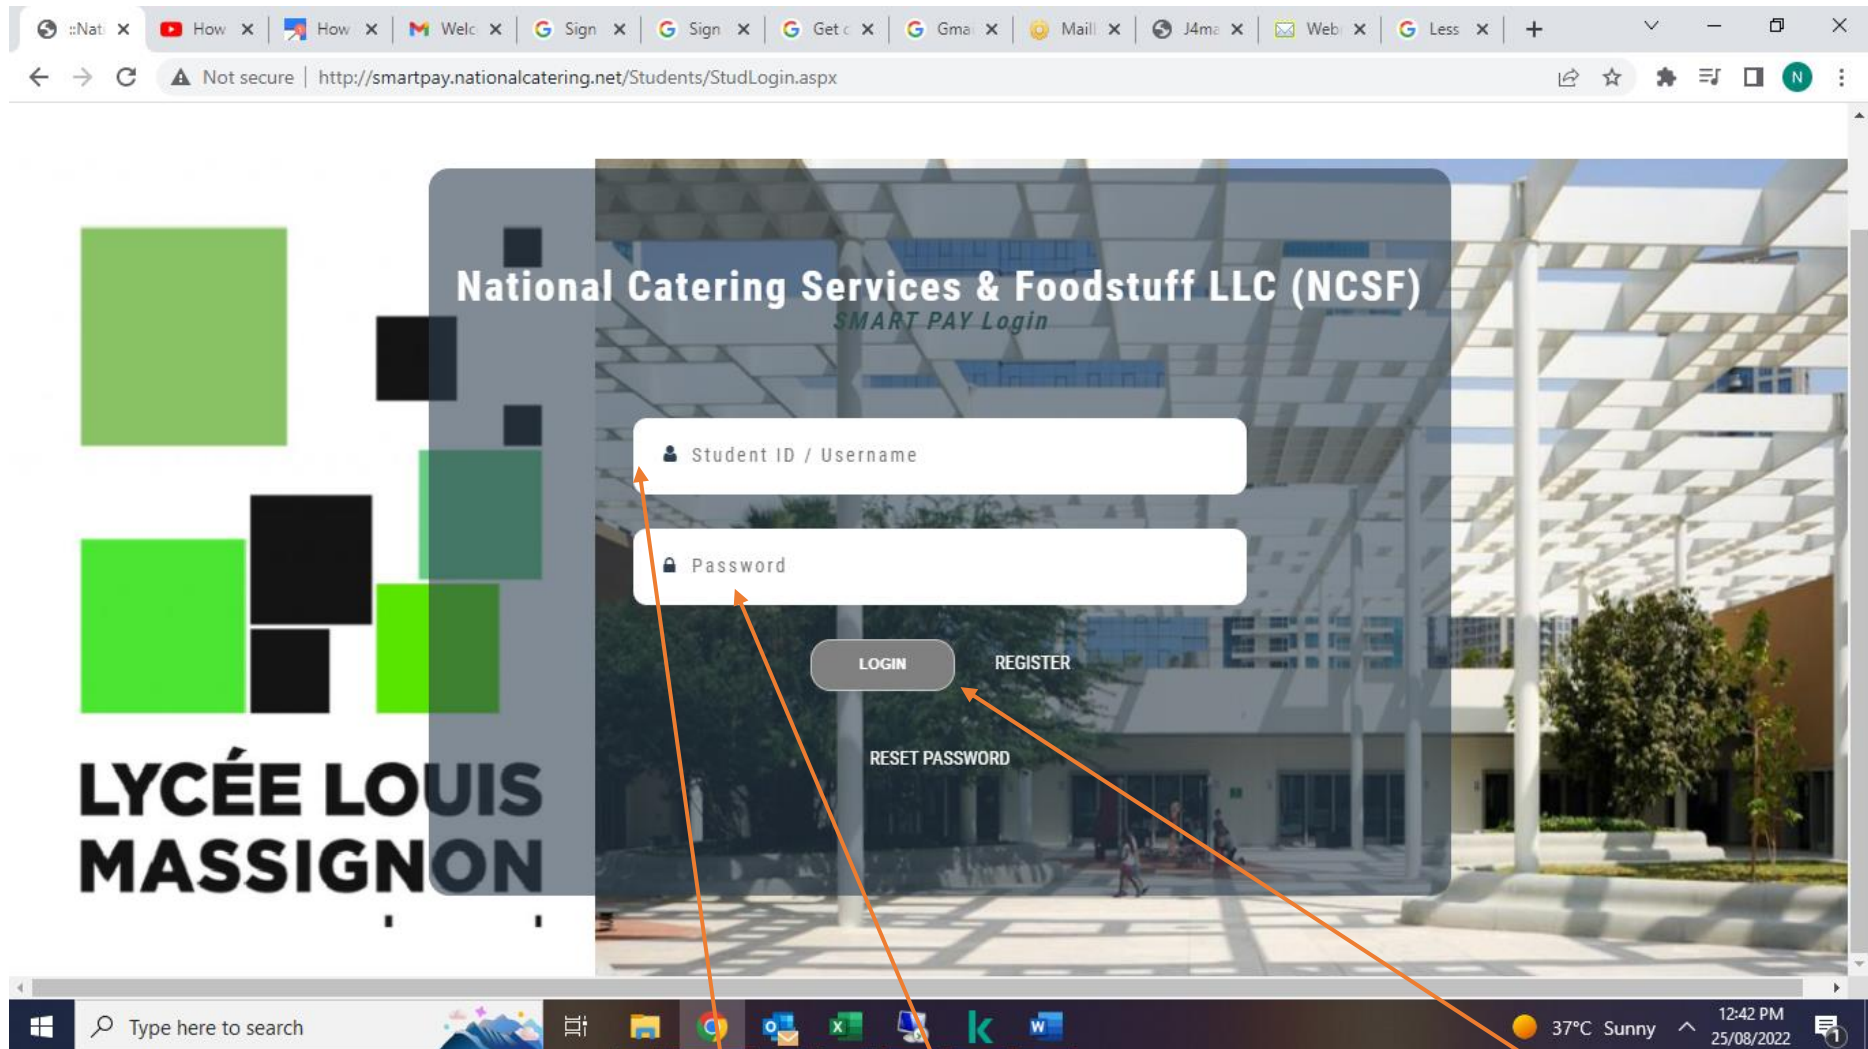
::Nat ×  How ×  How ×  Welc ×  Sign ×  Sign ×  Get ×  Gma ×  Maill ×  J4ma ×  Web ×  Less ×  +

Not secure | http://smartpay.nationalcatering.net/Students/StudLogin.aspx

N

National Catering Services & Foodstuff LLC (NCSF)
SMART PAY Login

Student ID / Username

Password

LOGIN REGISTER

RESET PASSWORD

LYCÉE LOUIS MASSIGNON

Type here to search

37°C Sunny

12:42 PM
25/08/2022